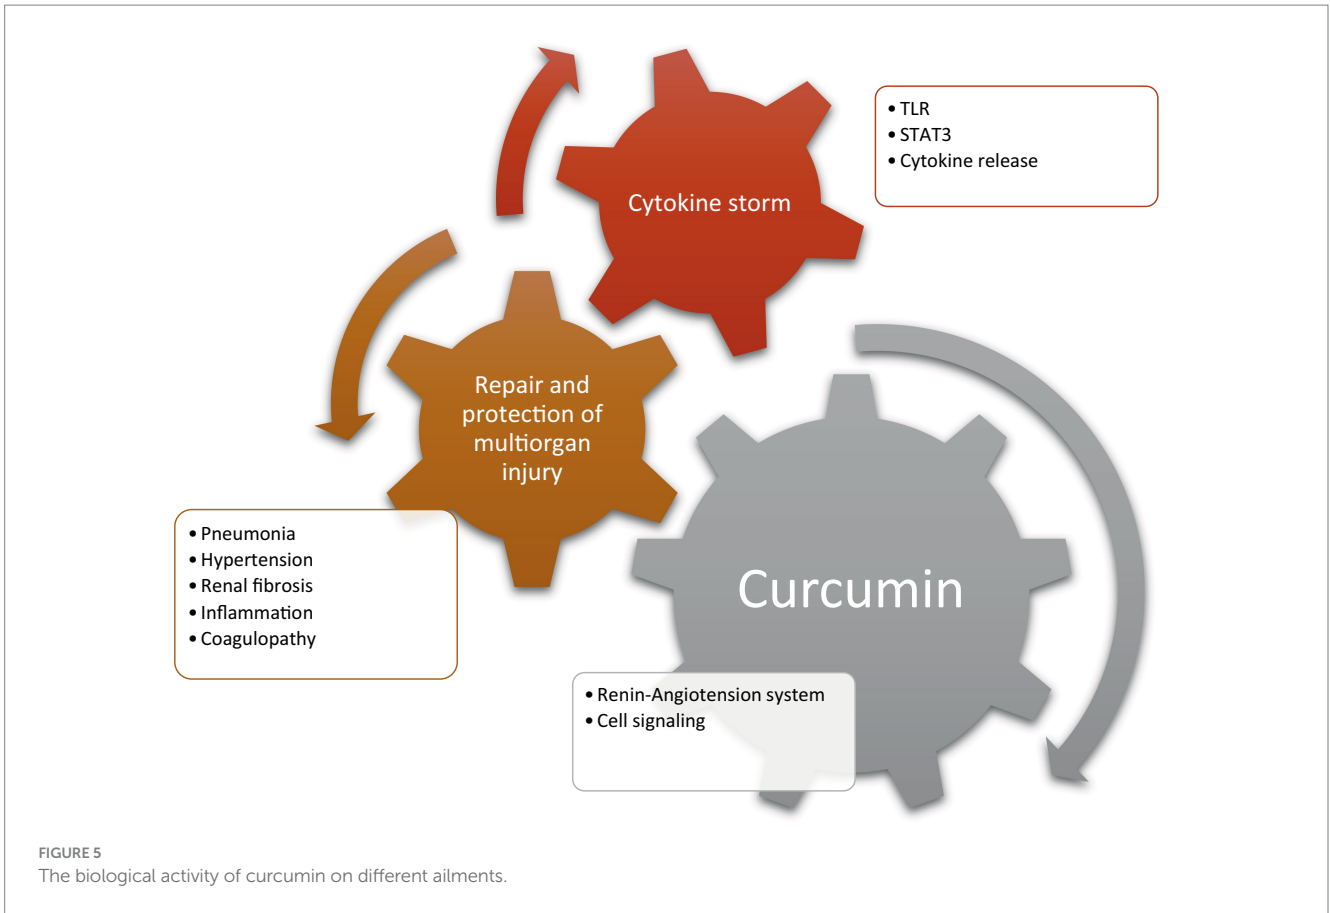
Cytokine storm

• TLR
• STAT3
• Cytokine release

Repair and protection of multiorgan injury

• Pneumonia
• Hypertension
• Renal fibrosis
• Inflammation
• Coagulopathy

Curcumin

• Renin-Angiotension system
• Cell signaling

FIGURE 5
The biological activity of curcumin on different ailments.